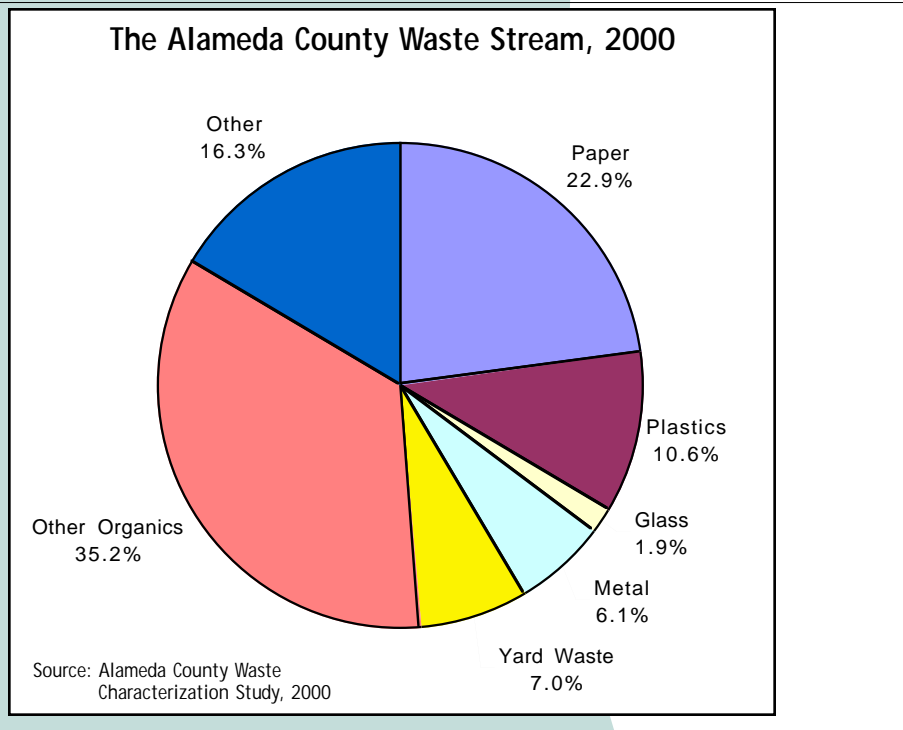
The Alameda County Waste Stream, 2000

Other
16.3%

Paper
22.9%

Plastics
10.6%

Glass
1.9%

Metal
6.1%

Yard Waste
7.0%

Other Organics
35.2%

Source: Alameda County Waste Characterization Study, 2000